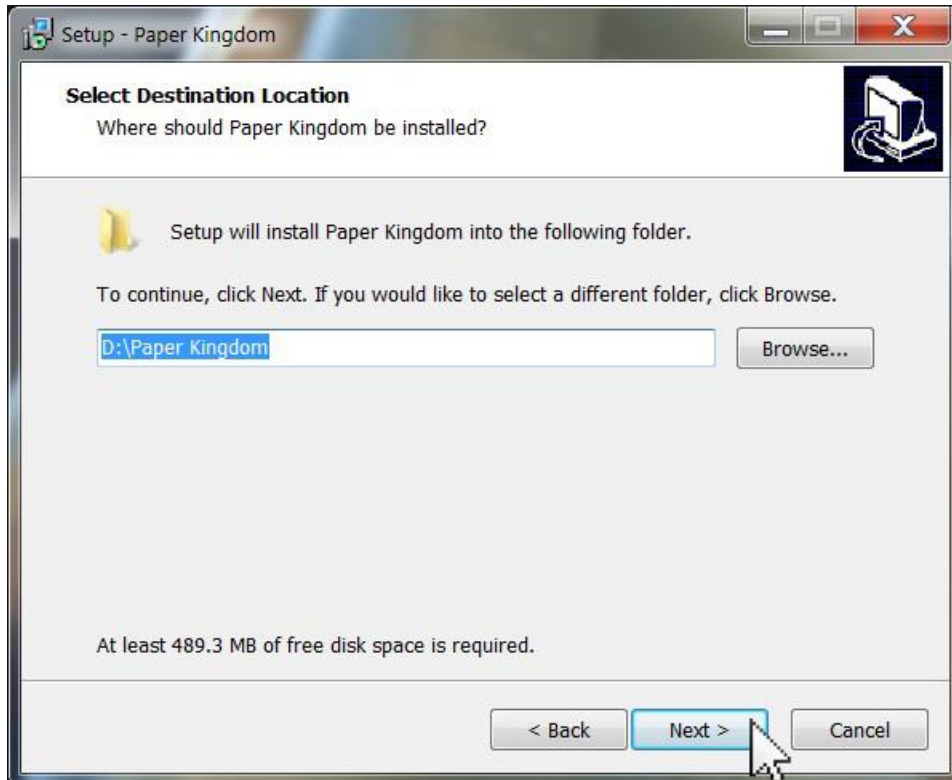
Setup - Paper Kingdom

Select Destination Location
Where should Paper Kingdom be installed?

Setup will install Paper Kingdom into the following folder.

To continue, click Next. If you would like to select a different folder, click Browse.

D:\Paper Kingdom

Browse...

At least 489.3 MB of free disk space is required.

< Back

Next >

Cancel